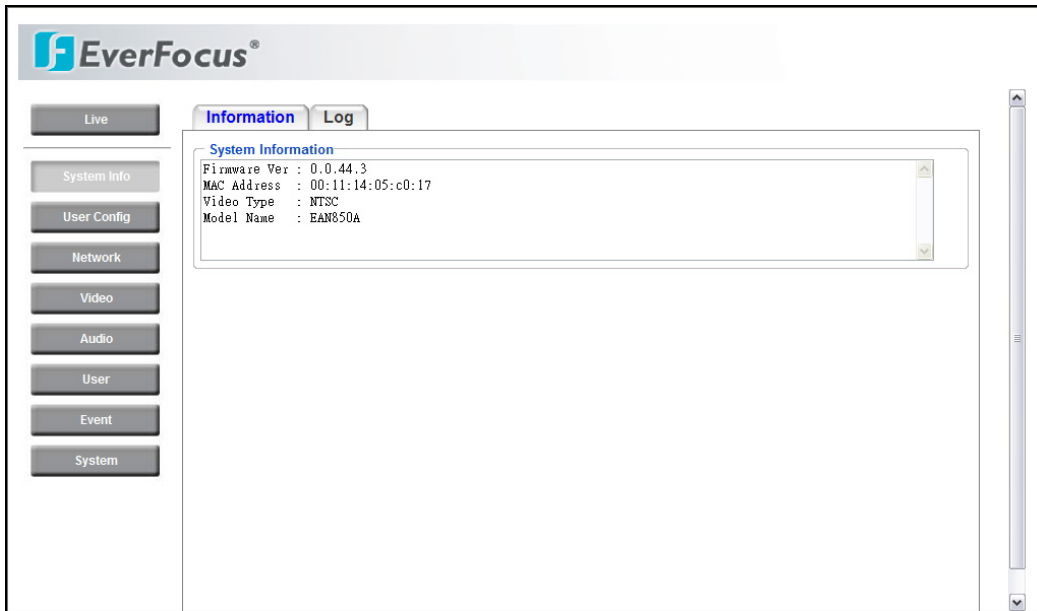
EverFocus®

Live

System Info

User Config

Network

Video

Audio

User

Event

System

Information | Log

System Information

Firmware Ver : 0.0.44.3
MAC Address : 00:11:14:05:c0:17
Video Type : NTSC
Model Name : EAN850A